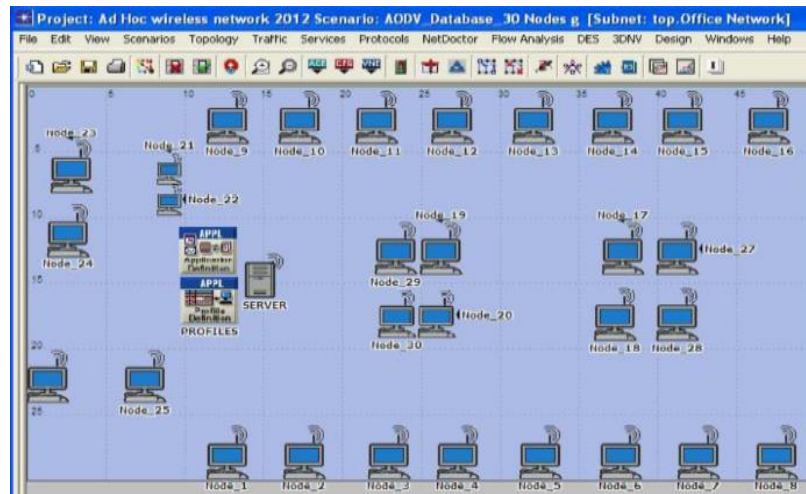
Project: Ad Hoc wireless network 2012 Scenario: AODV_Database_30 Nodes g [Subnet: top.Office Network]

File Edit View Scenarios Topology Traffic Services Protocols NetDoctor Flow Analysis DES 3DNV Design Windows Help

0 5 10 15 20 25 30 35 40 45

5 10 15 20 25

Node_23 Node_21 Node_9 Node_10 Node_11 Node_12 Node_13 Node_14 Node_15 Node_16

Node_22

Node_19 Node_17

Node_24

APPL Application Definition

Node_27

Node_29

APPL Profile Definition

SERVER

PROFILES

Node_20

Node_30 Node_18 Node_28

Node_25

Node_1 Node_2 Node_3 Node_4 Node_5 Node_6 Node_7 Node_8